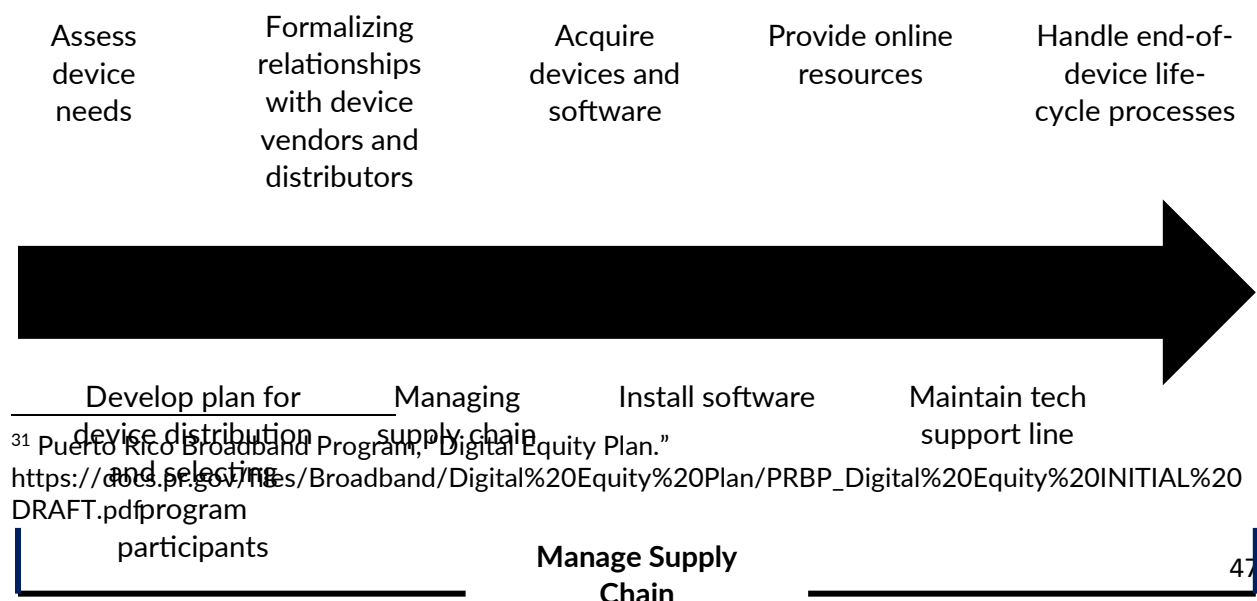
Assess device needs

Formalizing relationships with device vendors and distributors

Acquire devices and software

Provide online resources

Handle end-of-device life-cycle processes

Develop plan for device distribution and selecting program participants

Managing supply chain

Install software

Maintain tech support line

³¹ Puerto Rico Broadband Program, "Digital Equity Plan." https://docs.pr.gov/files/Broadband/Digital%20Equity%20Plan/PRBP_Digital%20Equity%20INITIAL%20DRAFT.pdf

Manage Supply Chain

47